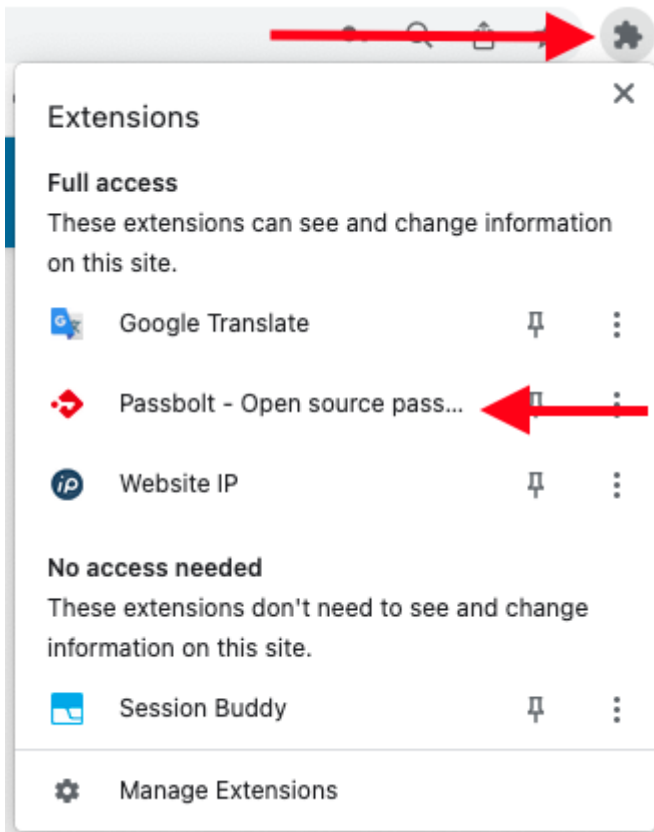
Extensions

Full access
These extensions can see and change information on this site.

Google Translate

Passbolt - Open source pass...

Website IP

No access needed
These extensions don't need to see and change information on this site.

Session Buddy

Manage Extensions